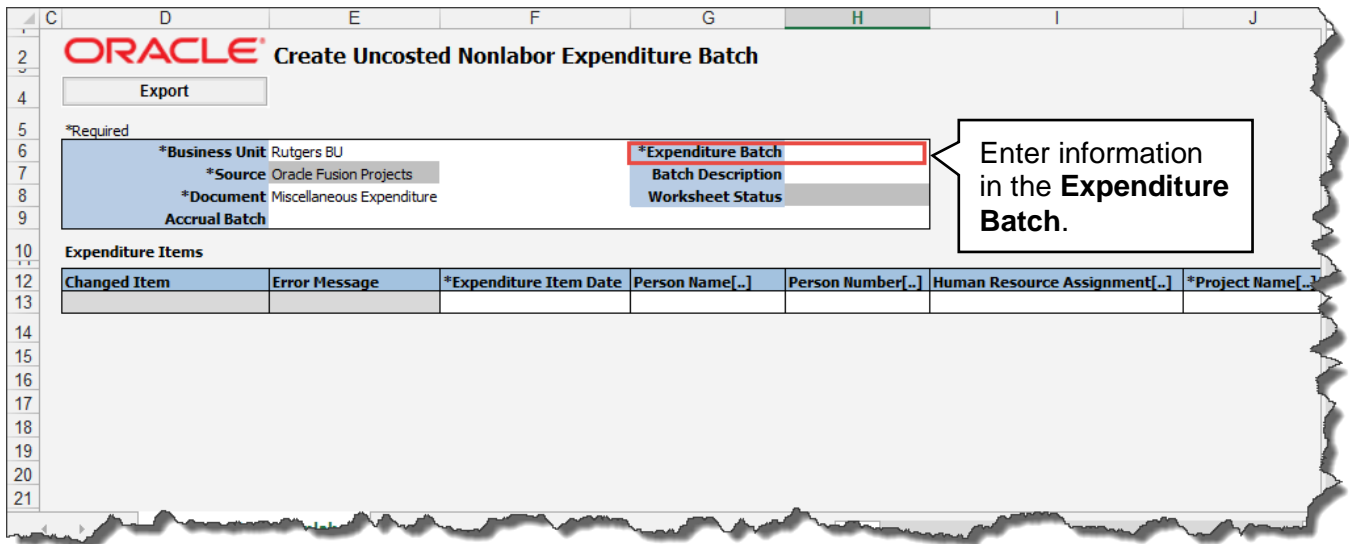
| | C | D | E | F | G | H | I | J |
|---|---|---|---|---|---|---|---|---|

2 ORACLE Create Uncosted Nonlabor Expenditure Batch

4 Export

5 *Required

| | | | |
|---|---|---|---|
| *Business Unit | Rutgers BU | *Expenditure Batch | |
| *Source | Oracle Fusion Projects | Batch Description | |
| *Document | Miscellaneous Expenditure | Worksheet Status | |
| Accrual Batch | | | |

Enter information in the **Expenditure Batch**.

10 Expenditure Items

| Changed Item | Error Message | *Expenditure Item Date | Person Name[..] | Person Number[..] | Human Resource Assignment[..] | *Project Name[..] |
|---|---|---|---|---|---|---|
| | | | | | | |

14
15
16
17
18
19
20
21